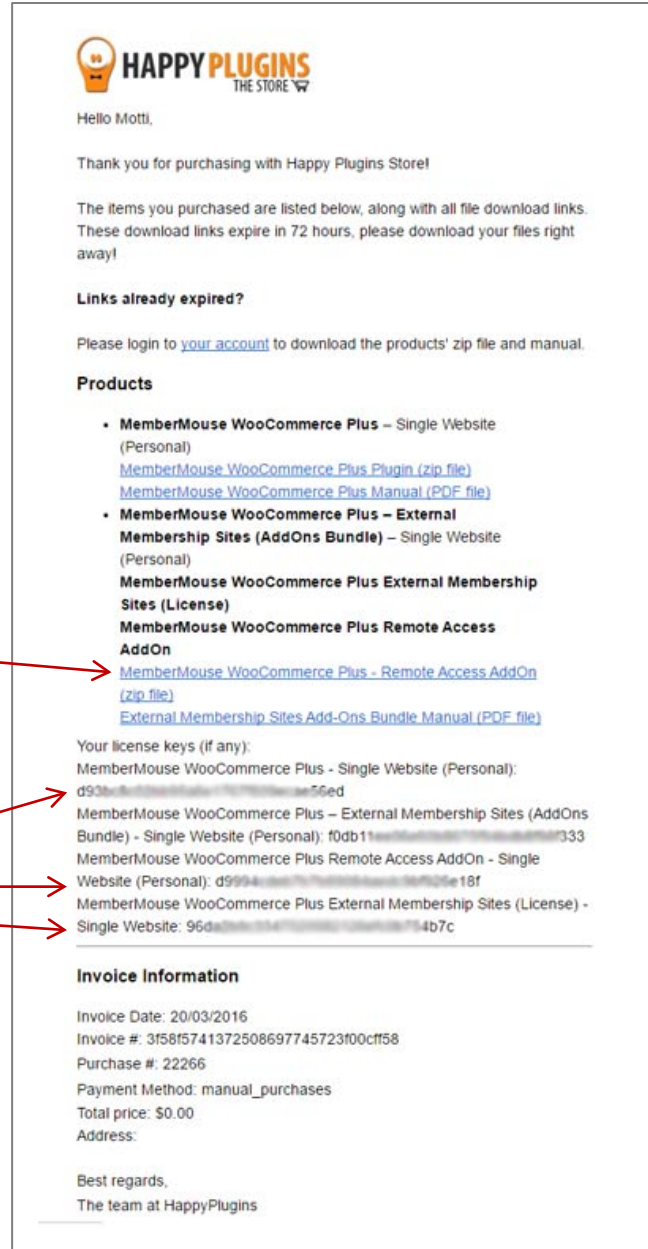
HAPPYPLUGINS
THE STORE

Hello Motti,

Thank you for purchasing with Happy Plugins Store!

The items you purchased are listed below, along with all file download links. These download links expire in 72 hours, please download your files right away!

**Links already expired?**

Please login to your account to download the products' zip file and manual.

**Products**

- **MemberMouse WooCommerce Plus** – Single Website (Personal)
MemberMouse WooCommerce Plus Plugin (zip file)
MemberMouse WooCommerce Plus Manual (PDF file)
- **MemberMouse WooCommerce Plus – External Membership Sites (AddOns Bundle)** – Single Website (Personal)
**MemberMouse WooCommerce Plus External Membership Sites (License)**
**MemberMouse WooCommerce Plus Remote Access AddOn**
MemberMouse WooCommerce Plus - Remote Access AddOn (zip file)
External Membership Sites Add-Ons Bundle Manual (PDF file)

Your license keys (if any):
MemberMouse WooCommerce Plus - Single Website (Personal): d93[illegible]56ed
MemberMouse WooCommerce Plus – External Membership Sites (AddOns Bundle) - Single Website (Personal): f0db1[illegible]333
MemberMouse WooCommerce Plus Remote Access AddOn - Single Website (Personal): d99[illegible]18f
MemberMouse WooCommerce Plus External Membership Sites (License) - Single Website: 96d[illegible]4b7c

**Invoice Information**

Invoice Date: 20/03/2016
Invoice #: 3f58f57413725086977457 23f00cff58
Purchase #: 22266
Payment Method: manual_purchases
Total price: $0.00
Address:

Best regards,
The team at HappyPlugins